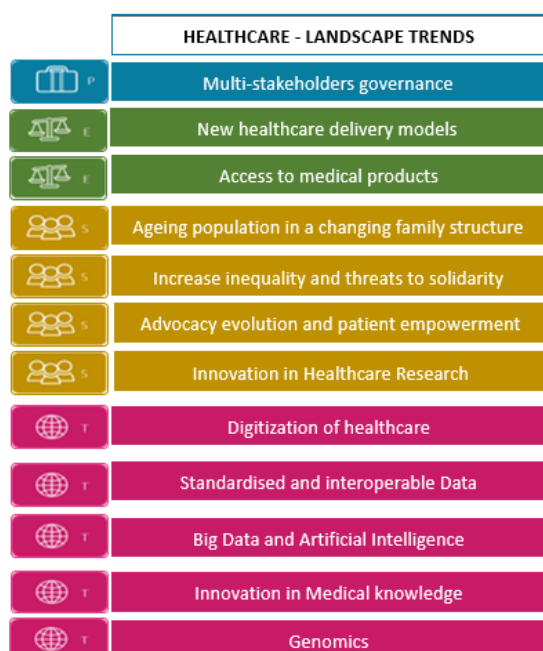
HEALTHCARE - LANDSCAPE TRENDS

P Multi-stakeholders governance

E New healthcare delivery models

E Access to medical products

S Ageing population in a changing family structure

S Increase inequality and threats to solidarity

S Advocacy evolution and patient empowerment

S Innovation in Healthcare Research

T Digitization of healthcare

T Standardised and interoperable Data

T Big Data and Artificial Intelligence

T Innovation in Medical knowledge

T Genomics